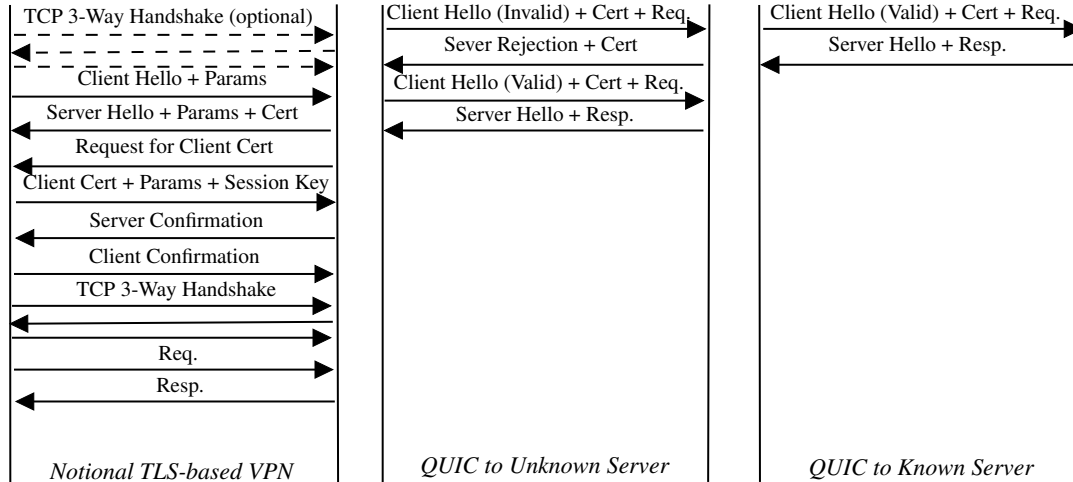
TCP 3-Way Handshake (optional)

Client Hello + Params

Server Hello + Params + Cert

Request for Client Cert

Client Cert + Params + Session Key

Server Confirmation

Client Confirmation

TCP 3-Way Handshake

Req.

Resp.

*Notional TLS-based VPN*

Client Hello (Invalid) + Cert + Req.

Sever Rejection + Cert

Client Hello (Valid) + Cert + Req.

Server Hello + Resp.

*QUIC to Unknown Server*

Client Hello (Valid) + Cert + Req.

Server Hello + Resp.

*QUIC to Known Server*